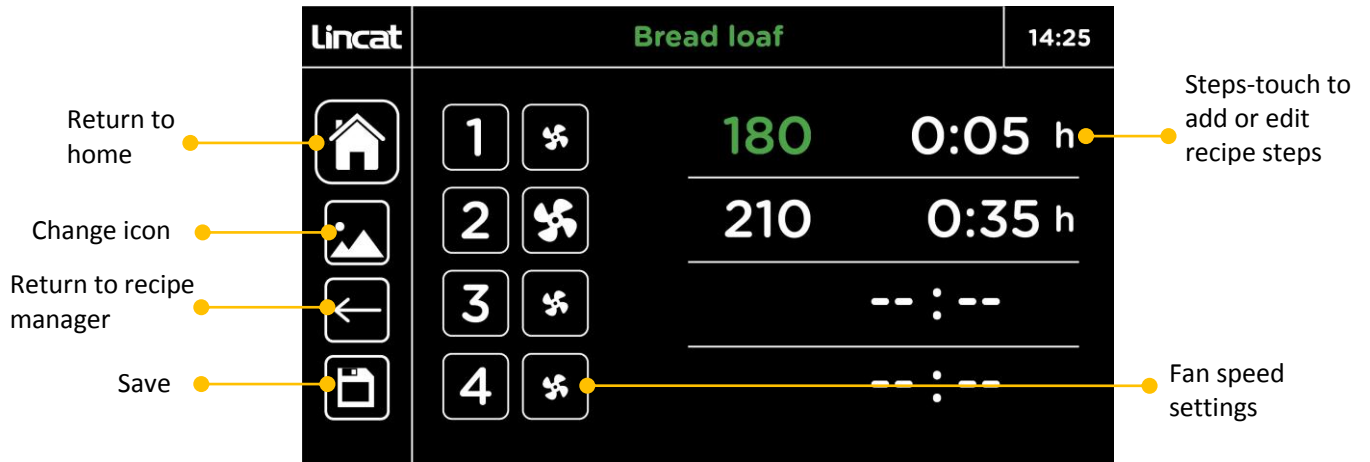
Lincat

Bread loaf

14:25

Return to home

Change icon

Return to recipe manager

Save

1

2

3

4

180

0:05 h

210

0:35 h

-- : --

-- : --

Steps-touch to add or edit recipe steps

Fan speed settings